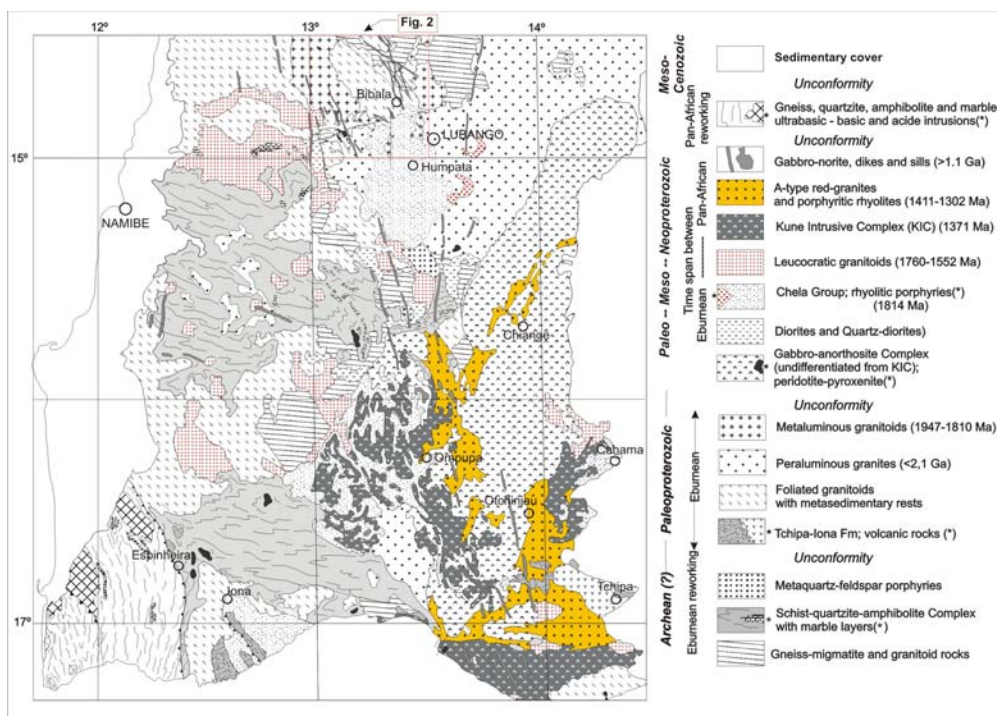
12º 13º Fig. 2 14º

Bibala
LUBANGO
Humpata
15º
NAMIBE
Chiange
Ohapupa
Cahama
Otchinjau
Espinheira
Iona
Tchipa
17º

Meso-Cenozoic

Sedimentary cover

Unconformity

Pan-African reworking

Gneiss, quartzite, amphibolite and marble ultrabasic - basic and acide intrusions(*)

Unconformity

Paleo – Meso – Neoproterozoic

Time span between Eburnean ——— Pan-African

Gabbro-norite, dikes and sills (>1.1 Ga)

A-type red-granites and porphyritic rhyolites (1411-1302 Ma)

Kune Intrusive Complex (KIC) (1371 Ma)

Leucocratic granitoids (1760-1552 Ma)

Chela Group; rhyolitic porphyries(*) (1814 Ma)

Diorites and Quartz-diorites)

Gabbro-anorthosite Complex (undifferentiated from KIC; peridotite-pyroxenite(*)

Unconformity

Paleoproterozoic

Eburnean

Metaluminous granitoids (1947-1810 Ma)

Peraluminous granites (<2,1 Ga)

Foliated granitoids with metasedimentary rests

Tchipa-Iona Fm; volcanic rocks (*)

Unconformity

Archean (?)

Eburnean reworking

Metaquartz-feldspar porphyries

Schist-quartzite-amphibolite Complex with marble layers(*)

Gneiss-migmatite and granitoid rocks